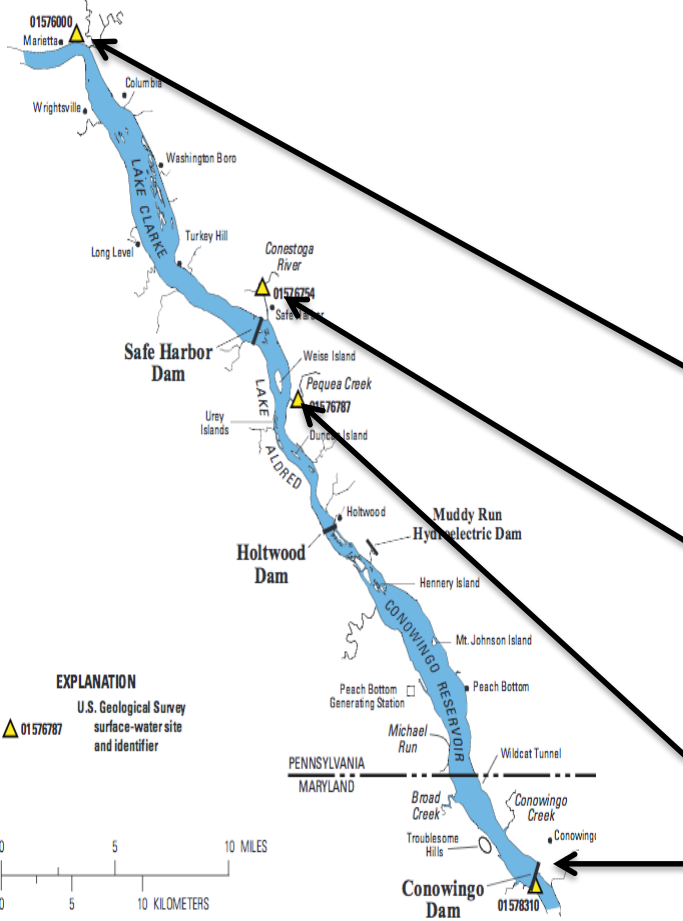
01576000
Marietta
Columbia
Wrightsville
LAKE CLARKE
Washington Boro
Turkey Hill
Long Level
Conestoga River
01576754
Safe Harbor
Safe Harbor Dam
Weise Island
LAKE ALDRED
Pequea Creek
01576787
Urey Islands
Duncan Island
Holtwood
Muddy Run Hydroelectric Dam
Holtwood Dam
Hennery Island
CONOWINGO RESERVOIR
Mt. Johnson Island
EXPLANATION
U.S. Geological Survey surface-water site and identifier
01576787
Peach Bottom Generating Station
Peach Bottom
Michael Run
Wildcat Tunnel
PENNSYLVANIA
MARYLAND
Broad Creek
Conowingo Creek
Conowingo
Troublesome Hills
0 5 10 MILES
0 5 10 KILOMETERS
Conowingo Dam
01578310